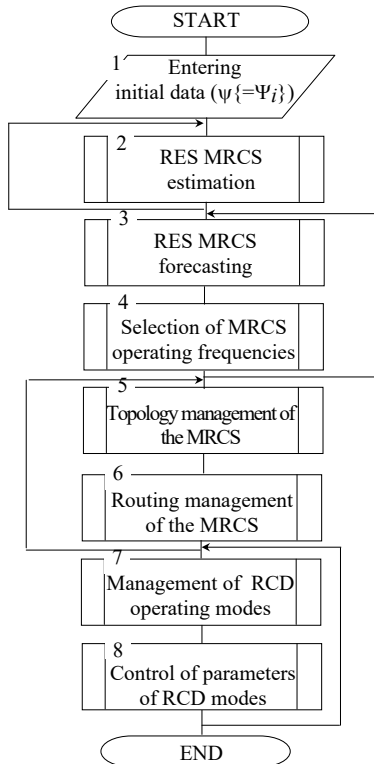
START

1
Entering initial data ($\psi\{=\Psi_i\}$)

2
RES MRCS estimation

3
RES MRCS forecasting

4
Selection of MRCS operating frequencies

5
Topology management of the MRCS

6
Routing management of the MRCS

7
Management of RCD operating modes

8
Control of parameters of RCD modes

END